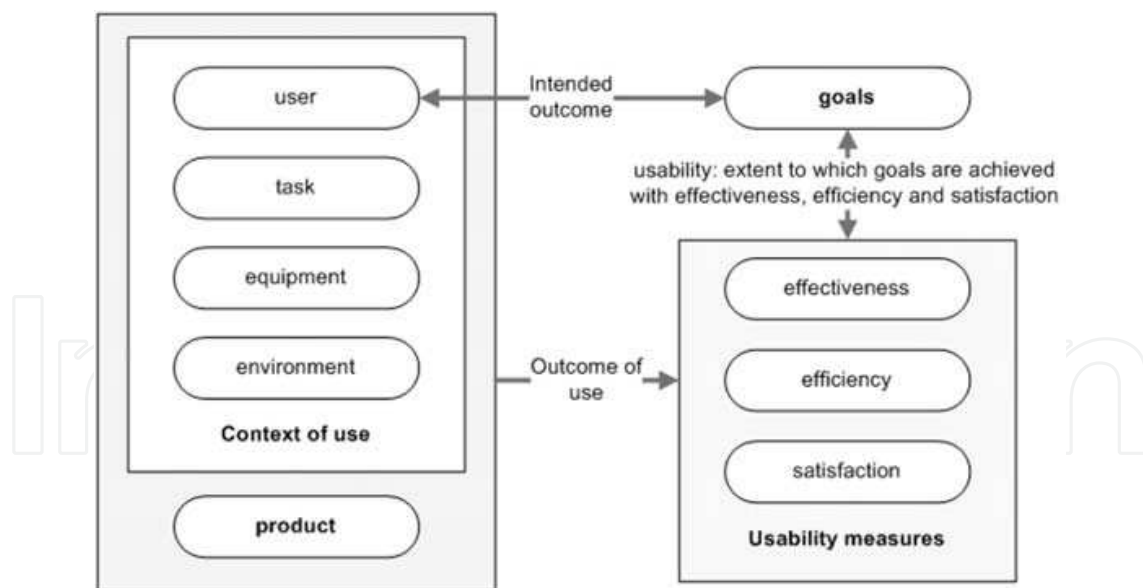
user

task

equipment

environment

Context of use

product

Intended outcome

goals

usability: extent to which goals are achieved with effectiveness, efficiency and satisfaction

Outcome of use

effectiveness

efficiency

satisfaction

Usability measures